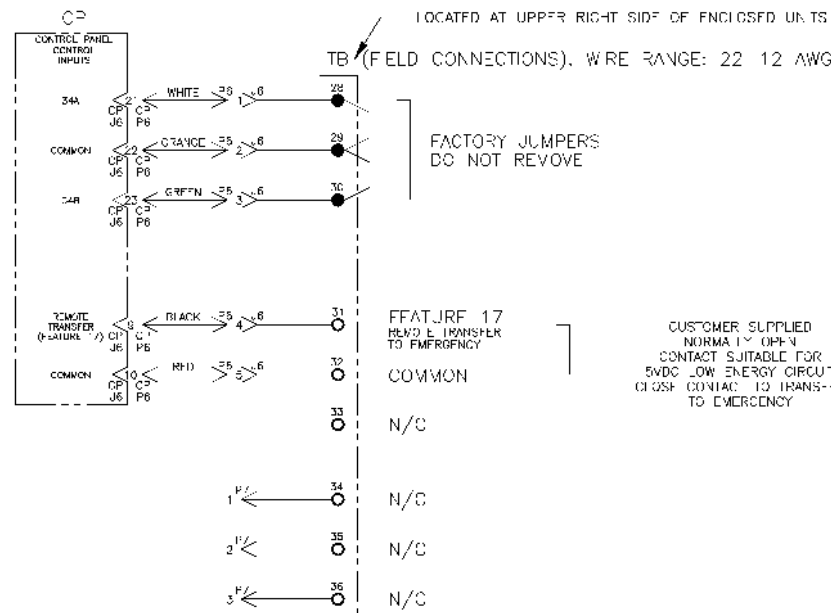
CP
CONTROL PANEL
CONTROL
INPUTS

LOCATED AT UPPER RIGHT SIDE OF ENCLOSED UNITS

TB (FIELD CONNECTIONS), WIRE RANGE: 22 12 AWG

34A
2 CP J6
CP P6
WHITE
P6
1
6
28

COMMON
22 CP J6
CP P6
ORANGE
P5
2
6
29

34B
23 CP J6
CP P6
GREEN
P5
3
6
30

FACTORY JUMPERS
DO NOT REMOVE

REMOTE
TRANSFER
(FEATURE 17)
9 CP J6
CP P6
BLACK
P5
4
6
31

FEATURE 17
REMOTE TRANSFER
TO EMERGENCY

COMMON
10 CP J6
CP P6
RED
P5
5
6
32

COMMON

CUSTOMER SUPPLIED
NORMALLY OPEN
CONTACT SUITABLE FOR
5VDC LOW ENERGY CIRCUIT
CLOSE CONTACT TO TRANSFER
TO EMERGENCY

33
N/C

1 P7
34
N/C

2 P7
35
N/C

3 P7
36
N/C